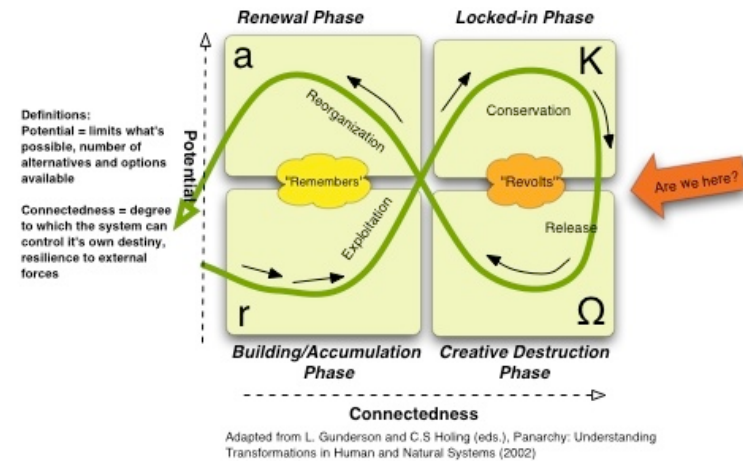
Renewal Phase

Locked-in Phase

Definitions:
Potential = limits what's possible, number of alternatives and options available

Connectedness = degree to which the system can control it's own destiny, resilience to external forces

Potential

a

K

Reorganization

Conservation

"Remembers"

"Revolts"

Are we here?

Exploitation

Release

r

Ω

Building/Accumulation Phase

Creative Destruction Phase

Connectedness

Adapted from L. Gunderson and C.S Holing (eds.), Panarchy: Understanding Transformations in Human and Natural Systems (2002)